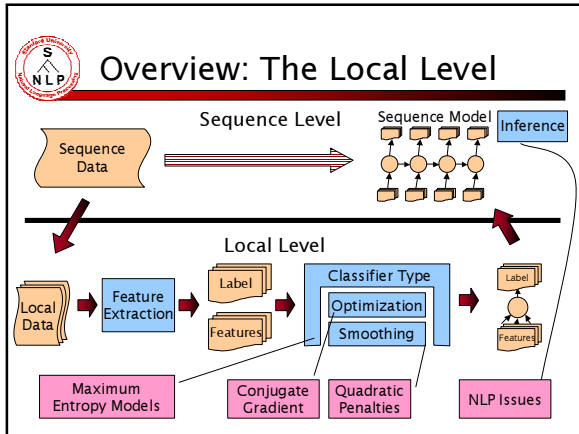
Stanford University
S
N L P
Natural Language Processing

Overview: The Local Level

Sequence Level

Sequence Model

Inference

Sequence Data

Local Level

Local Data

Feature Extraction

Label

Features

Classifier Type

Optimization

Smoothing

Label

Features

Maximum Entropy Models

Conjugate Gradient

Quadratic Penalties

NLP Issues